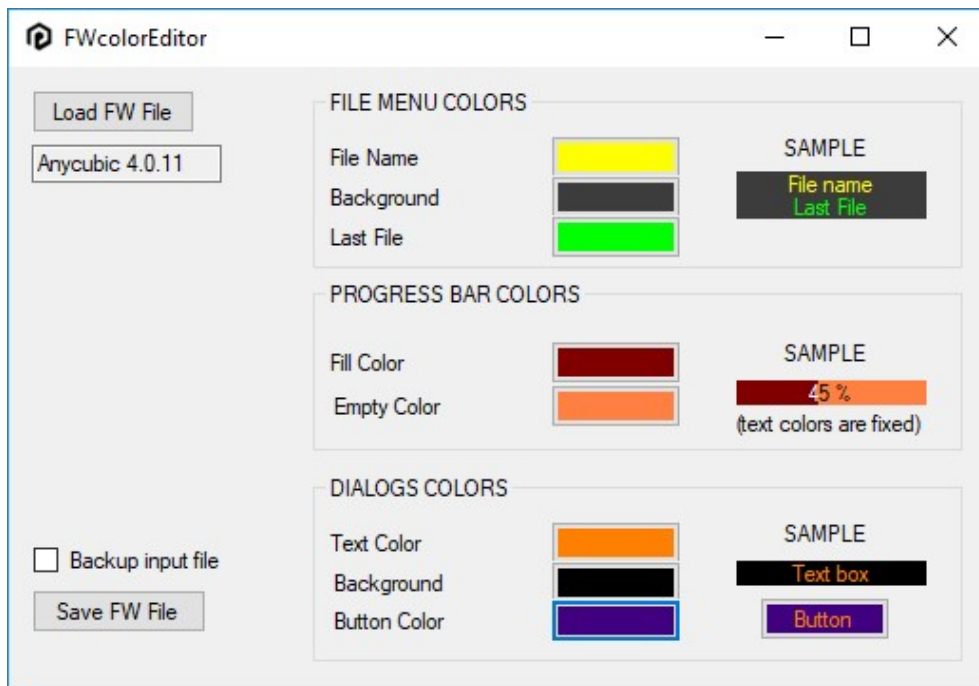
FWcolorEditor

Load FW File

Anycubic 4.0.11

FILE MENU COLORS

File Name

Background

Last File

SAMPLE

File name
Last File

PROGRESS BAR COLORS

Fill Color

Empty Color

SAMPLE

45 %

(text colors are fixed)

DIALOGS COLORS

Text Color

Background

Button Color

SAMPLE

Text box

Button

Backup input file

Save FW File